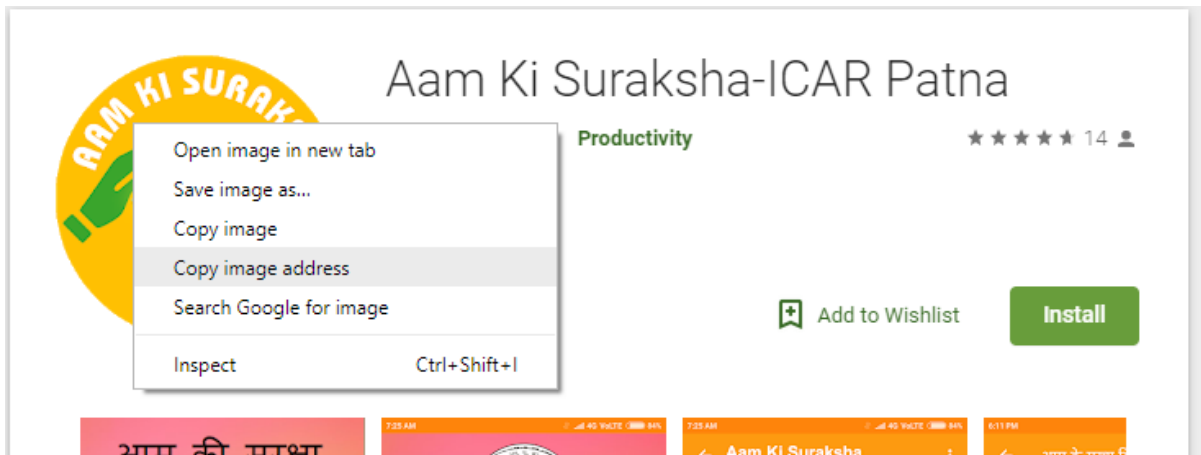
AAM KI SURAKS

Aam Ki Suraksha-ICAR Patna

Productivity

14

Open image in new tab
Save image as...
Copy image
Copy image address
Search Google for image
Inspect Ctrl+Shift+I

Add to Wishlist

Install

आम की सुरक्षा

7:25 AM

7:25 AM

Aam Ki Suraksha

6:11 PM

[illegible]